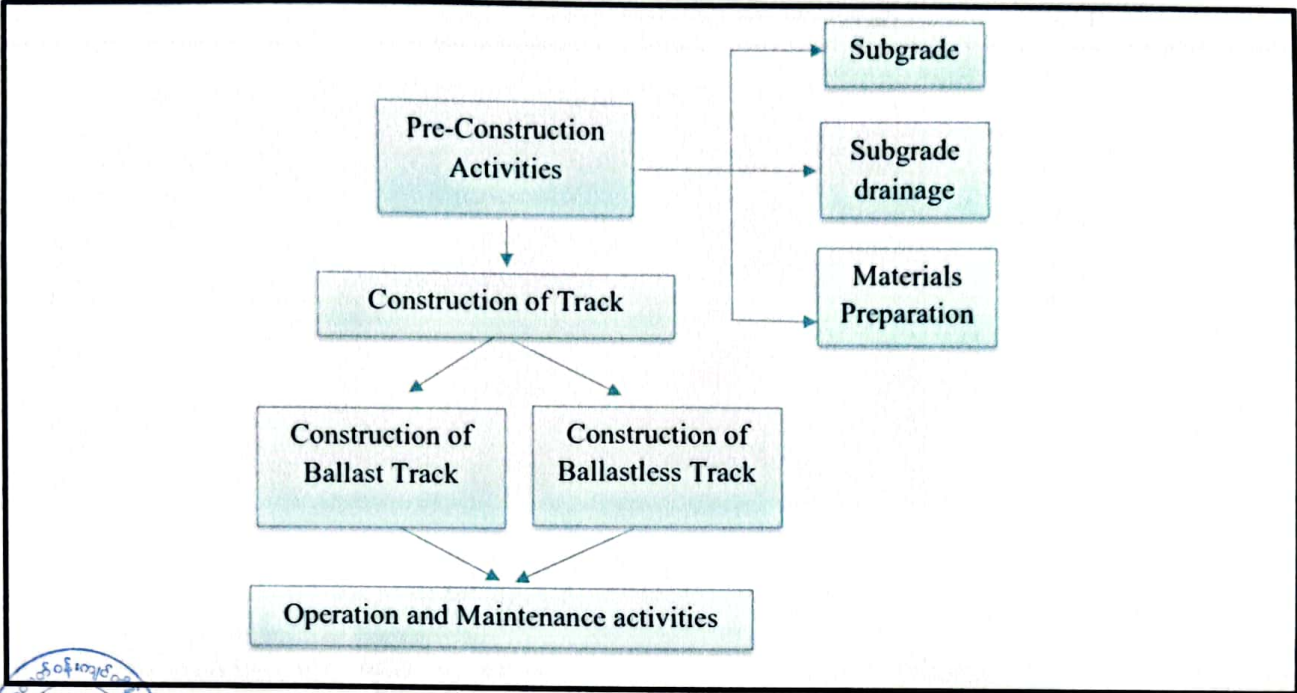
Pre-Construction Activities

Subgrade

Subgrade drainage

Materials Preparation

Construction of Track

Construction of Ballast Track

Construction of Ballastless Track

Operation and Maintenance activities

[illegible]